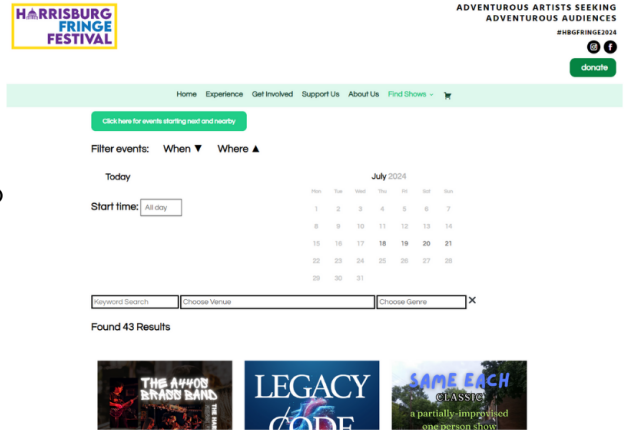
HARRISBURG FRINGE FESTIVAL

ADVENTUROUS ARTISTS SEEKING ADVENTUROUS AUDIENCES

#HBGFRINGE2024

donate

Home Experience Get Involved Support Us About Us Find Shows

Click here for events starting next and nearby

Filter events: When ▼ Where ▲

Today

Start time: All day

July 2024

| Mon | Tue | Wed | Thu | Fri | Sat | Sun |
|---|---|---|---|---|---|---|
| 1 | 2 | 3 | 4 | 5 | 6 | 7 |
| 8 | 9 | 10 | 11 | 12 | 13 | 14 |
| 15 | 16 | 17 | 18 | 19 | 20 | 21 |
| 22 | 23 | 24 | 25 | 26 | 27 | 28 |
| 29 | 30 | 31 | | | | |

Keyword Search

Choose Venue

Choose Genre

✕

Found 43 Results

THE A440s BRASS BAND

LEGACY CODE

SAME EACH CLASSIC a partially-improvised one person show